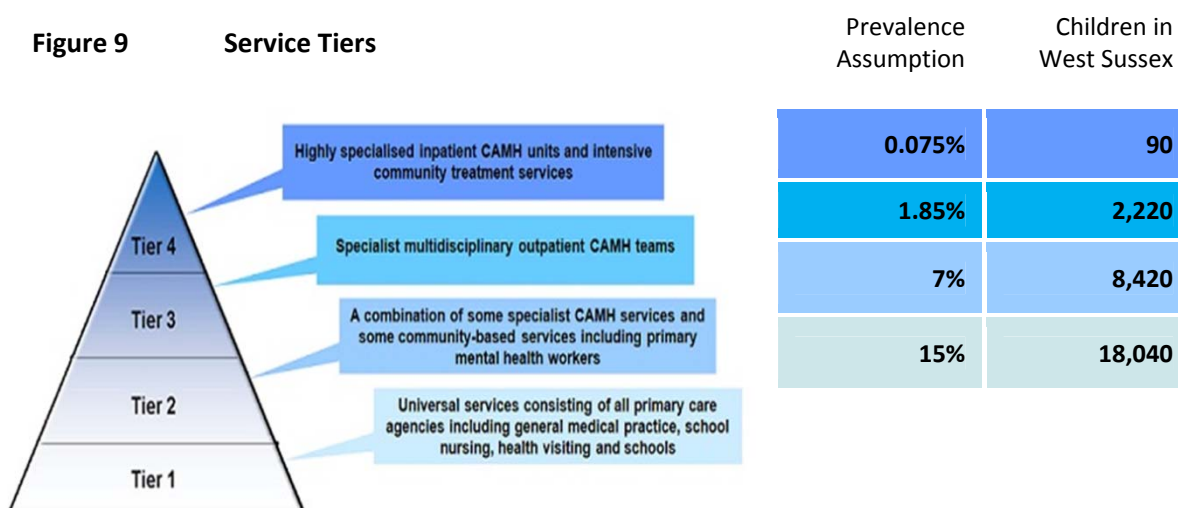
**Figure 9** **Service Tiers**

Highly specialised inpatient CAMH units and intensive community treatment services

Specialist multidisciplinary outpatient CAMH teams

A combination of some specialist CAMH services and some community-based services including primary mental health workers

Universal services consisting of all primary care agencies including general medical practice, school nursing, health visiting and schools

Tier 4

Tier 3

Tier 2

Tier 1

| Prevalence Assumption | Children in West Sussex |
|---|---|
| **0.075%** | **90** |
| **1.85%** | **2,220** |
| **7%** | **8,420** |
| **15%** | **18,040** |